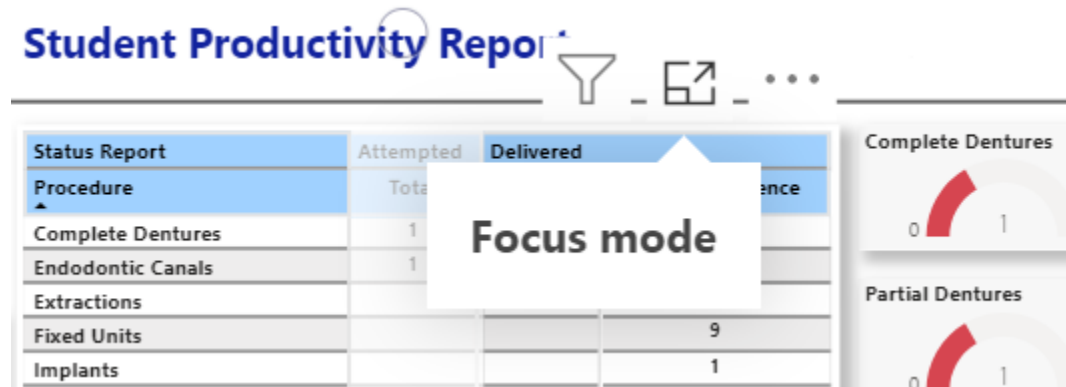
Student Productivity Repor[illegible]

Focus mode

| Status Report | Attempted | Delivered | |
|---|---|---|---|
| Procedure | Tota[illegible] | | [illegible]ence |
| Complete Dentures | 1 | | |
| Endodontic Canals | 1 | | |
| Extractions | | | |
| Fixed Units | | | 9 |
| Implants | | | 1 |

Complete Dentures
0
1

Partial Dentures
0